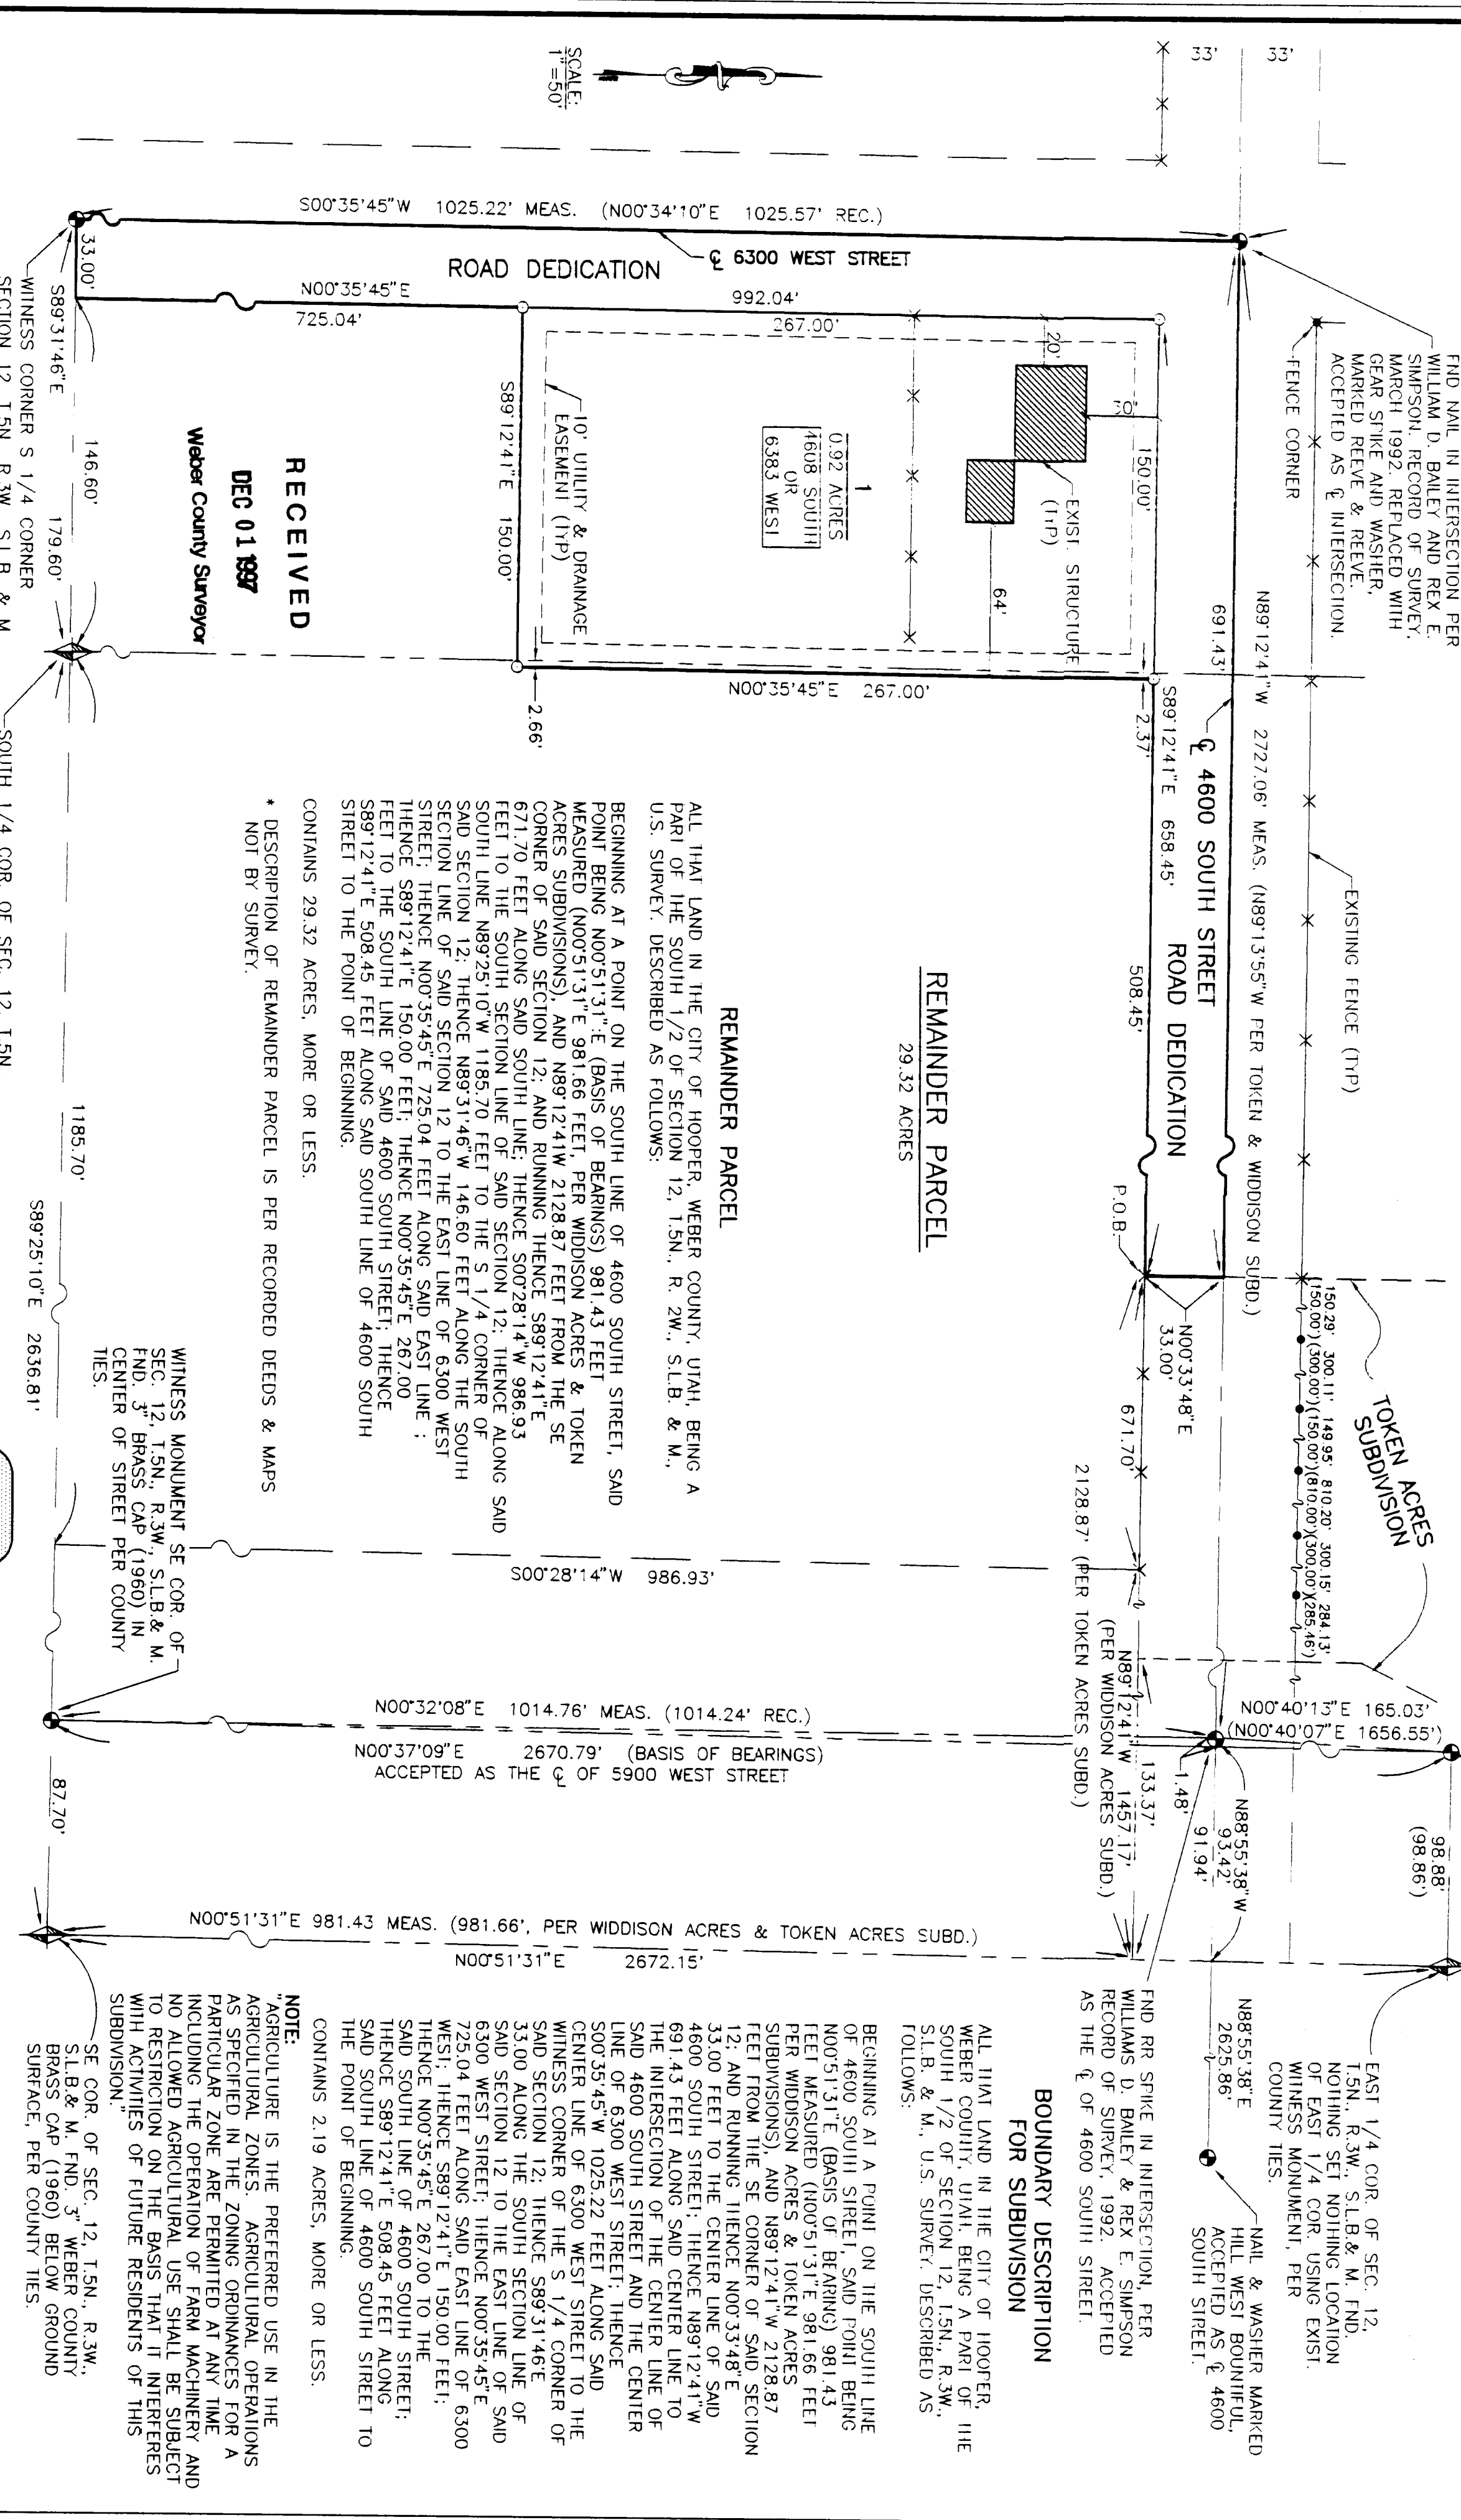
SCALE: 1"=50'

33' 33'

FND NAIL IN INTERSECTION PER WILLIAM D. BAILEY AND REX E. SIMPSON, RECORD OF SURVEY, MARCH 1992. REPLACED WITH GEAR SPIKE AND WASHER, MARKED REEVE & REEVE. ACCEPTED AS ℄ INTERSECTION.

FENCE CORNER

S00°35'45"W 1025.22' MEAS. (N00°34'10"E 1025.57' REC.)

℄ 6300 WEST STREET

ROAD DEDICATION

33.00'

N00°35'45"E 992.04'

725.04'

267.00'

20'

30'

150.00'

EXIST. STRUCTURE (TYP)

64'

1
0.92 ACRES
4608 SOUTH
OR
6383 WEST

10' UTILITY & DRAINAGE EASEMENT (TYP)

S89°12'41"E 150.00'

N00°35'45"E 267.00'

RECEIVED
DEC 01 1997
Weber County Surveyor

S89°31'46"E 146.60'

179.60'

WITNESS CORNER S 1/4 CORNER SECTION 12, T.5N., R.3W., S.L.B. & M.

2.66'

2.37'

691.43'

N89°12'41"W 2727.06' MEAS. (N89°13'55"W PER TOKEN & WIDDISON SUBD.)

EXISTING FENCE (TYP)

℄ 4600 SOUTH STREET
ROAD DEDICATION

S89°12'41"E 658.45'

508.45'

REMAINDER PARCEL
29.32 ACRES

REMAINDER PARCEL

ALL THAT LAND IN THE CITY OF HOOPER, WEBER COUNTY, UTAH, BEING A PART OF THE SOUTH 1/2 OF SECTION 12, T.5N., R. 2W., S.L.B. & M., U.S. SURVEY. DESCRIBED AS FOLLOWS:

BEGINNING AT A POINT ON THE SOUTH LINE OF 4600 SOUTH STREET, SAID POINT BEING N00°51'31"E (BASIS OF BEARINGS) 981.43 FEET MEASURED (N00°51'31"E 981.66 FEET, PER WIDDISON ACRES & TOKEN ACRES SUBDIVISIONS), AND N89°12'41W 2128.87 FEET FROM THE SE CORNER OF SAID SECTION 12; AND RUNNING THENCE S89°12'41"E 671.70 FEET ALONG SAID SOUTH LINE; THENCE S00°28'14"W 986.93 FEET TO THE SOUTH SECTION LINE OF SAID SECTION 12; THENCE ALONG SAID SOUTH LINE N89°25'10"W 1185.70 FEET TO THE S 1/4 CORNER OF SAID SECTION 12; THENCE N89°31'46"W 146.60 FEET ALONG THE SOUTH SECTION LINE OF SAID SECTION 12 TO THE EAST LINE OF 6300 WEST STREET; THENCE N00°35'45"E 725.04 FEET ALONG SAID EAST LINE ; THENCE S89°12'41"E 150.00 FEET; THENCE N00°35'45"E 267.00 FEET TO THE SOUTH LINE OF SAID 4600 SOUTH STREET; THENCE S89°12'41"E 508.45 FEET ALONG SAID SOUTH LINE OF 4600 SOUTH STREET TO THE POINT OF BEGINNING.

CONTAINS 29.32 ACRES, MORE OR LESS.

* DESCRIPTION OF REMAINDER PARCEL IS PER RECORDED DEEDS & MAPS NOT BY SURVEY.

P.O.B.

N00°33'48"E 33.00'

671.70'

2128.87' (PER TOKEN ACRES SUBD.)

TOKEN ACRES SUBDIVISION

150.29' 300.11' 149.95' 810.20' 300.15' 284.13'
(150.00')(300.00')(150.00')(810.00')(300.00')(285.46')

S00°28'14"W 986.93'

1185.70'

S89°25'10"E 2636.81'

WITNESS MONUMENT SE COR. OF SEC. 12, T.5N., R.3W., S.L.B.& M. FND. 3" BRASS CAP (1960) IN CENTER OF STREET PER COUNTY TIES.

N89°12'41"W 1457.17' (PER WIDDISON ACRES SUBD.)

133.37'

1.48'

N00°40'13"E 165.03'
(N00°40'07"E 1656.55')

N00°32'08"E 1014.76' MEAS. (1014.24' REC.)

N00°37'09"E 2670.79' (BASIS OF BEARINGS)
ACCEPTED AS THE ℄ OF 5900 WEST STREET

87.70'

N88°55'38"W 93.42' 91.94'

98.88' (98.86')

N00°51'31"E 981.43 MEAS. (981.66', PER WIDDISON ACRES & TOKEN ACRES SUBD.)

N00°51'31"E 2672.15'

FND RR SPIKE IN INTERSECTION, PER WILLIAMS D. BAILEY & REX E. SIMPSON RECORD OF SURVEY, 1992. ACCEPTED AS THE ℄ OF 4600 SOUTH STREET.

N88°55'38"E 2625.86'

EAST 1/4 COR. OF SEC. 12, T.5N., R.3W., S.L.B.& M. FND. NOTHING SET NOTHING LOCATION OF EAST 1/4 COR. USING EXIST. WITNESS MONUMENT, PER COUNTY TIES.

NAIL & WASHER MARKED HILL WEST BOUNTIFUL, ACCEPTED AS ℄ 4600 SOUTH STREET.

BOUNDARY DESCRIPTION FOR SUBDIVISION

ALL THAT LAND IN THE CITY OF HOOPER, WEBER COUNTY, UTAH. BEING A PART OF THE SOUTH 1/2 OF SECTION 12, T.5N., R.3W., S.L.B. & M., U.S. SURVEY. DESCRIBED AS FOLLOWS:

BEGINNING AT A POINT ON THE SOUTH LINE OF 4600 SOUTH STREET, SAID POINT BEING N00°51'31"E (BASIS OF BEARING) 981.43 FEET MEASURED (N00°51'31"E 981.66 FEET PER WIDDISON ACRES & TOKEN ACRES SUBDIVISIONS), AND N89°12'41"W 2128.87 FEET FROM THE SE CORNER OF SAID SECTION 12; AND RUNNING THENCE N00°33'48"E 33.00 FEET TO THE CENTER LINE OF SAID 4600 SOUTH STREET; THENCE N89°12'41"W 691.43 FEET ALONG SAID CENTER LINE TO THE INTERSECTION OF THE CENTER LINE OF SAID 4600 SOUTH STREET AND THE CENTER LINE OF 6300 WEST STREET; THENCE S00°35'45"W 1025.22 FEET ALONG SAID CENTER LINE OF 6300 WEST STREET TO THE WITNESS CORNER OF THE S 1/4 CORNER OF SAID SECTION 12; THENCE S89°31'46"E 33.00 ALONG THE SOUTH SECTION LINE OF SAID SECTION 12 TO THE EAST LINE OF SAID 6300 WEST STREET; THENCE N00°35'45"E 725.04 FEET ALONG SAID EAST LINE OF 6300 WEST; THENCE S89°12'41"E 150.00 FEET; THENCE N00°35'45"E 267.00 TO THE SAID SOUTH LINE OF 4600 SOUTH STREET; THENCE S89°12'41"E 508.45 FEET ALONG SAID SOUTH LINE OF 4600 SOUTH STREET TO THE POINT OF BEGINNING.

CONTAINS 2.19 ACRES, MORE OR LESS.

NOTE:
"AGRICULTURE IS THE PREFERRED USE IN THE AGRICULTURAL ZONES. AGRICULTURAL OPERATIONS AS SPECIFIED IN THE ZONING ORDINANCES FOR A PARTICULAR ZONE ARE PERMITED AT ANY TIME INCLUDING THE OPERATION OF FARM MACHINERY AND NO ALLOWED AGRICULTURAL USE SHALL BE SUBJECT TO RESTRICTION ON THE BASIS THAT IT INTERFERES WITH ACTIVITIES OF FUTURE RESIDENTS OF THIS SUBDIVISION."

SE COR. OF SEC. 12, T.5N., R.3W., S.L.B.& M. FND. 3" WEBER COUNTY BRASS CAP (1960) BELOW GROUND SURFACE, PER COUNTY TIES.

SOUTH 1/4 COR. OF SEC. 12, T.5N.